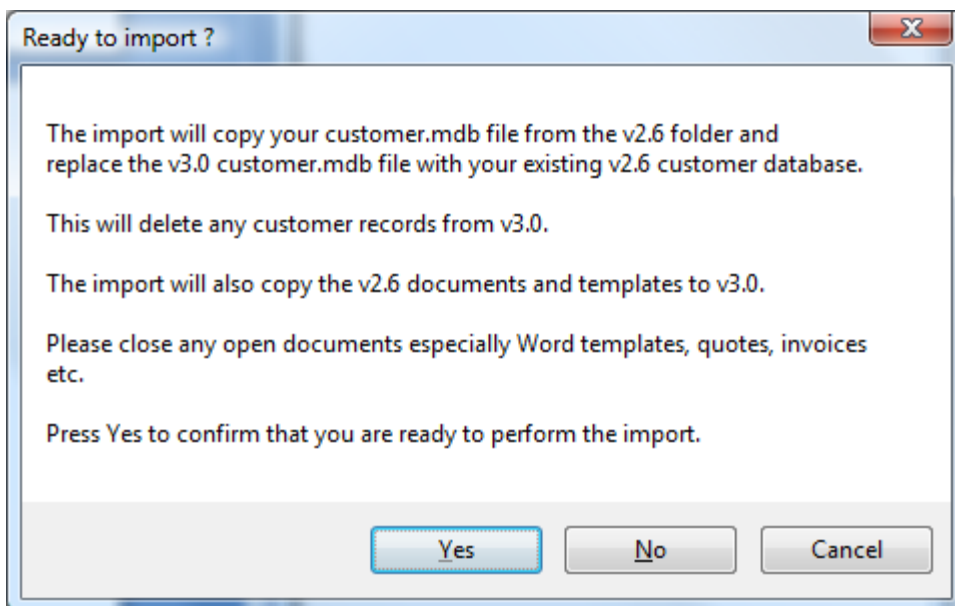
Ready to import ?

X

The import will copy your customer.mdb file from the v2.6 folder and replace the v3.0 customer.mdb file with your existing v2.6 customer database.

This will delete any customer records from v3.0.

The import will also copy the v2.6 documents and templates to v3.0.

Please close any open documents especially Word templates, quotes, invoices etc.

Press Yes to confirm that you are ready to perform the import.

Yes

No

Cancel